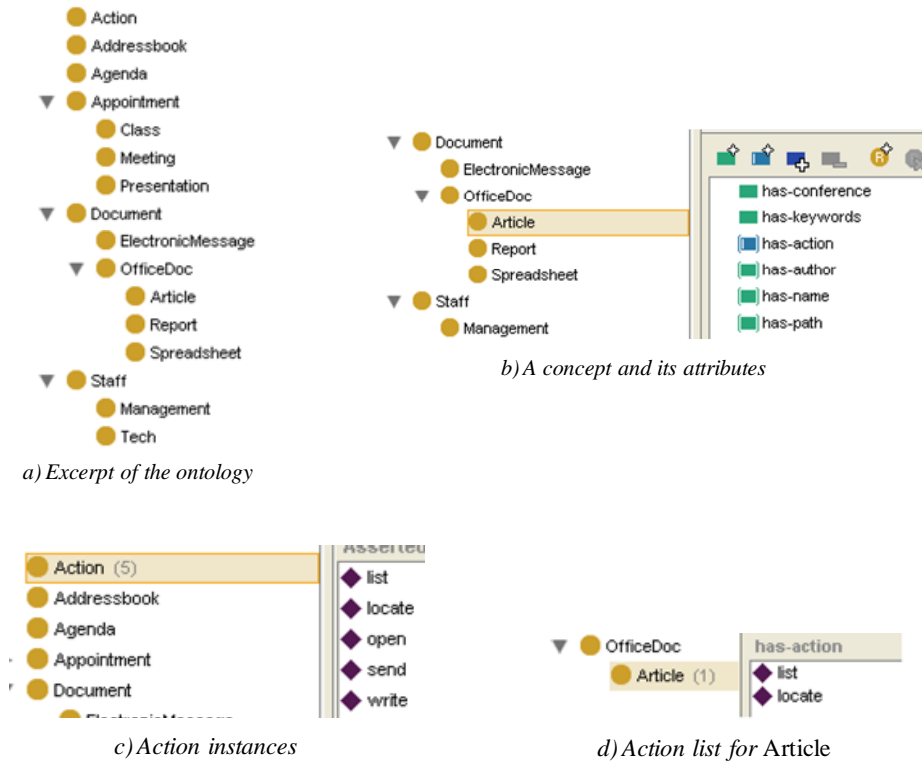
Action
Addressbook
Agenda
Appointment
Class
Meeting
Presentation
Document
ElectronicMessage
OfficeDoc
Article
Report
Spreadsheet
Staff
Management
Tech

a) Excerpt of the ontology

Document
ElectronicMessage
OfficeDoc
Article
Report
Spreadsheet
Staff
Management

has-conference
has-keywords
has-action
has-author
has-name
has-path

b) A concept and its attributes

Action (5)
Addressbook
Agenda
Appointment
Document
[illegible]

Asserted
list
locate
open
send
write

c) Action instances

OfficeDoc
Article (1)

has-action
list
locate

d) Action list for Article